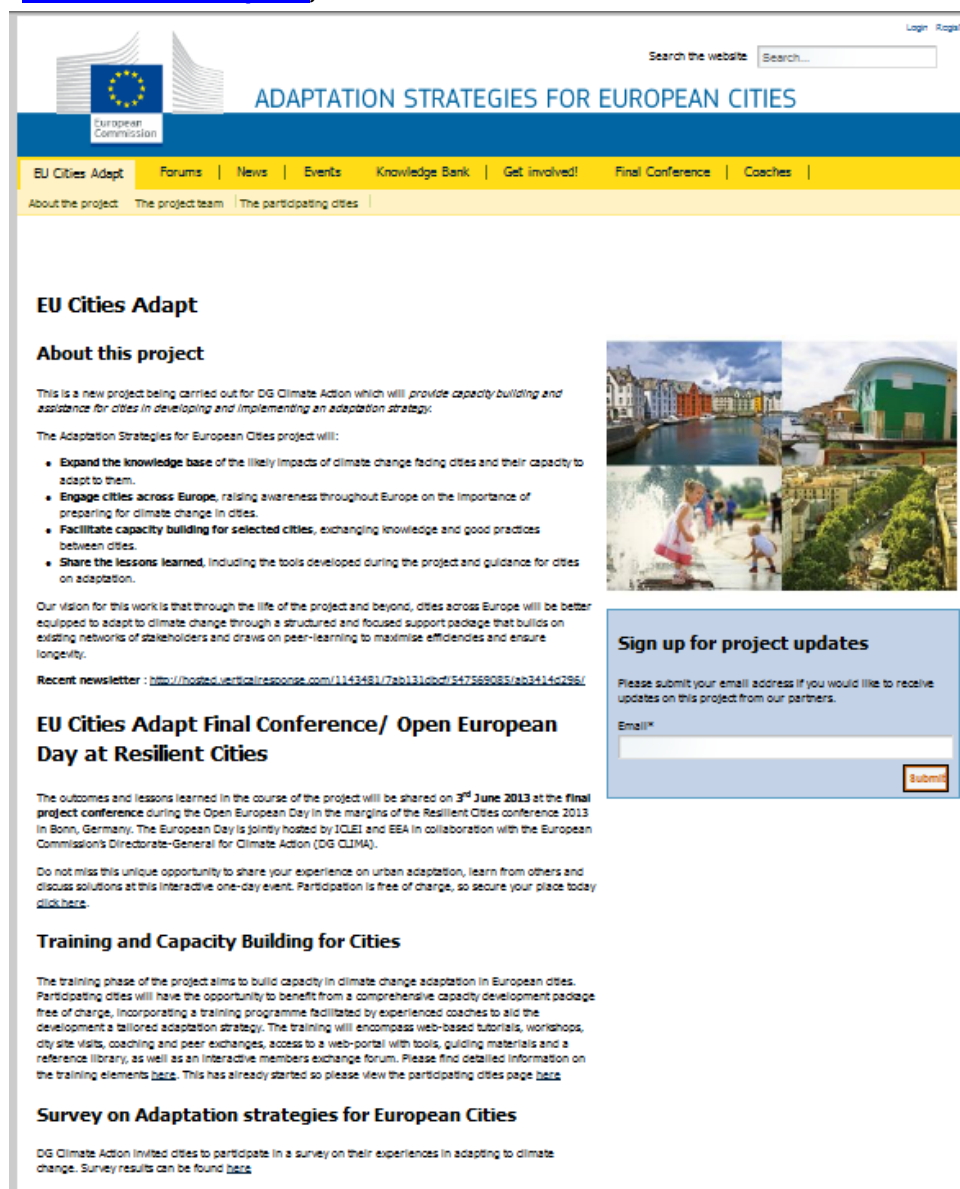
Login Regist

Search the website Search...

European Commission

ADAPTATION STRATEGIES FOR EUROPEAN CITIES

EU Cities Adapt | Forums | News | Events | Knowledge Bank | Get involved! | Final Conference | Coaches |

About the project | The project team | The participating cities |

EU Cities Adapt

About this project

This is a new project being carried out for DG Climate Action which will *provide capacity building and assistance for cities in developing and implementing an adaptation strategy.*

The Adaptation Strategies for European Cities project will:

- **Expand the knowledge base** of the likely impacts of climate change facing cities and their capacity to adapt to them.
- **Engage cities across Europe**, raising awareness throughout Europe on the importance of preparing for climate change in cities.
- **Facilitate capacity building for selected cities**, exchanging knowledge and good practices between cities.
- **Share the lessons learned**, including the tools developed during the project and guidance for cities on adaptation.

Our vision for this work is that through the life of the project and beyond, cities across Europe will be better equipped to adapt to climate change through a structured and focused support package that builds on existing networks of stakeholders and draws on peer-learning to maximise efficiencies and ensure longevity.

**Recent newsletter** : http://hosted.verticalresponse.com/1143481/7ab131dbcf/547569085/eb3414c296/

EU Cities Adapt Final Conference/ Open European Day at Resilient Cities

The outcomes and lessons learned in the course of the project will be shared on **3rd June 2013** at the **final project conference** during the Open European Day in the margins of the Resilient Cities conference 2013 in Bonn, Germany. The European Day is jointly hosted by ICLEI and EEA in collaboration with the European Commission's Directorate-General for Climate Action (DG CLIMA).

Do not miss this unique opportunity to share your experience on urban adaptation, learn from others and discuss solutions at this interactive one-day event. Participation is free of charge, so secure your place today click here.

Training and Capacity Building for Cities

The training phase of the project aims to build capacity in climate change adaptation in European cities. Participating cities will have the opportunity to benefit from a comprehensive capacity development package free of charge, incorporating a training programme facilitated by experienced coaches to aid the development a tailored adaptation strategy. The training will encompass web-based tutorials, workshops, city site visits, coaching and peer exchanges, access to a web-portal with tools, guiding materials and a reference library, as well as an interactive members exchange forum. Please find detailed information on the training elements here. This has already started so please view the participating cities page here

Survey on Adaptation strategies for European Cities

DG Climate Action invited cities to participate in a survey on their experiences in adapting to climate change. Survey results can be found here

Sign up for project updates

Please submit your email address if you would like to receive updates on this project from our partners.

Email*

Submit